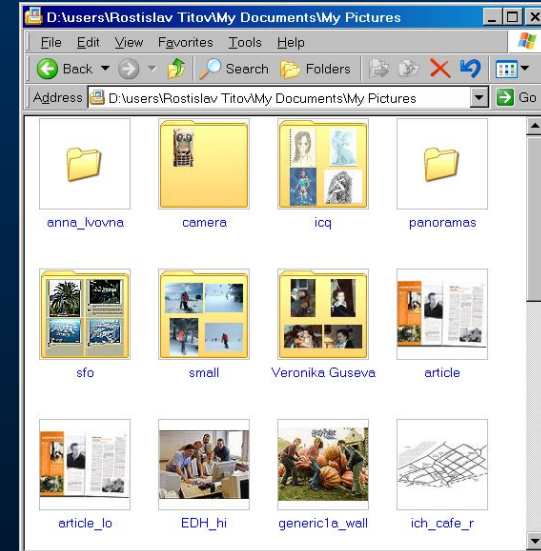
D:\users\Rostislav Titov\My Documents\My Pictures

File Edit View Favorites Tools Help

Back Search Folders

Address D:\users\Rostislav Titov\My Documents\My Pictures Go

anna_lvovna camera icq panoramas

sfo small Veronika Guseva article

article_lo EDH_hi generic1a_wall ich_cafe_r